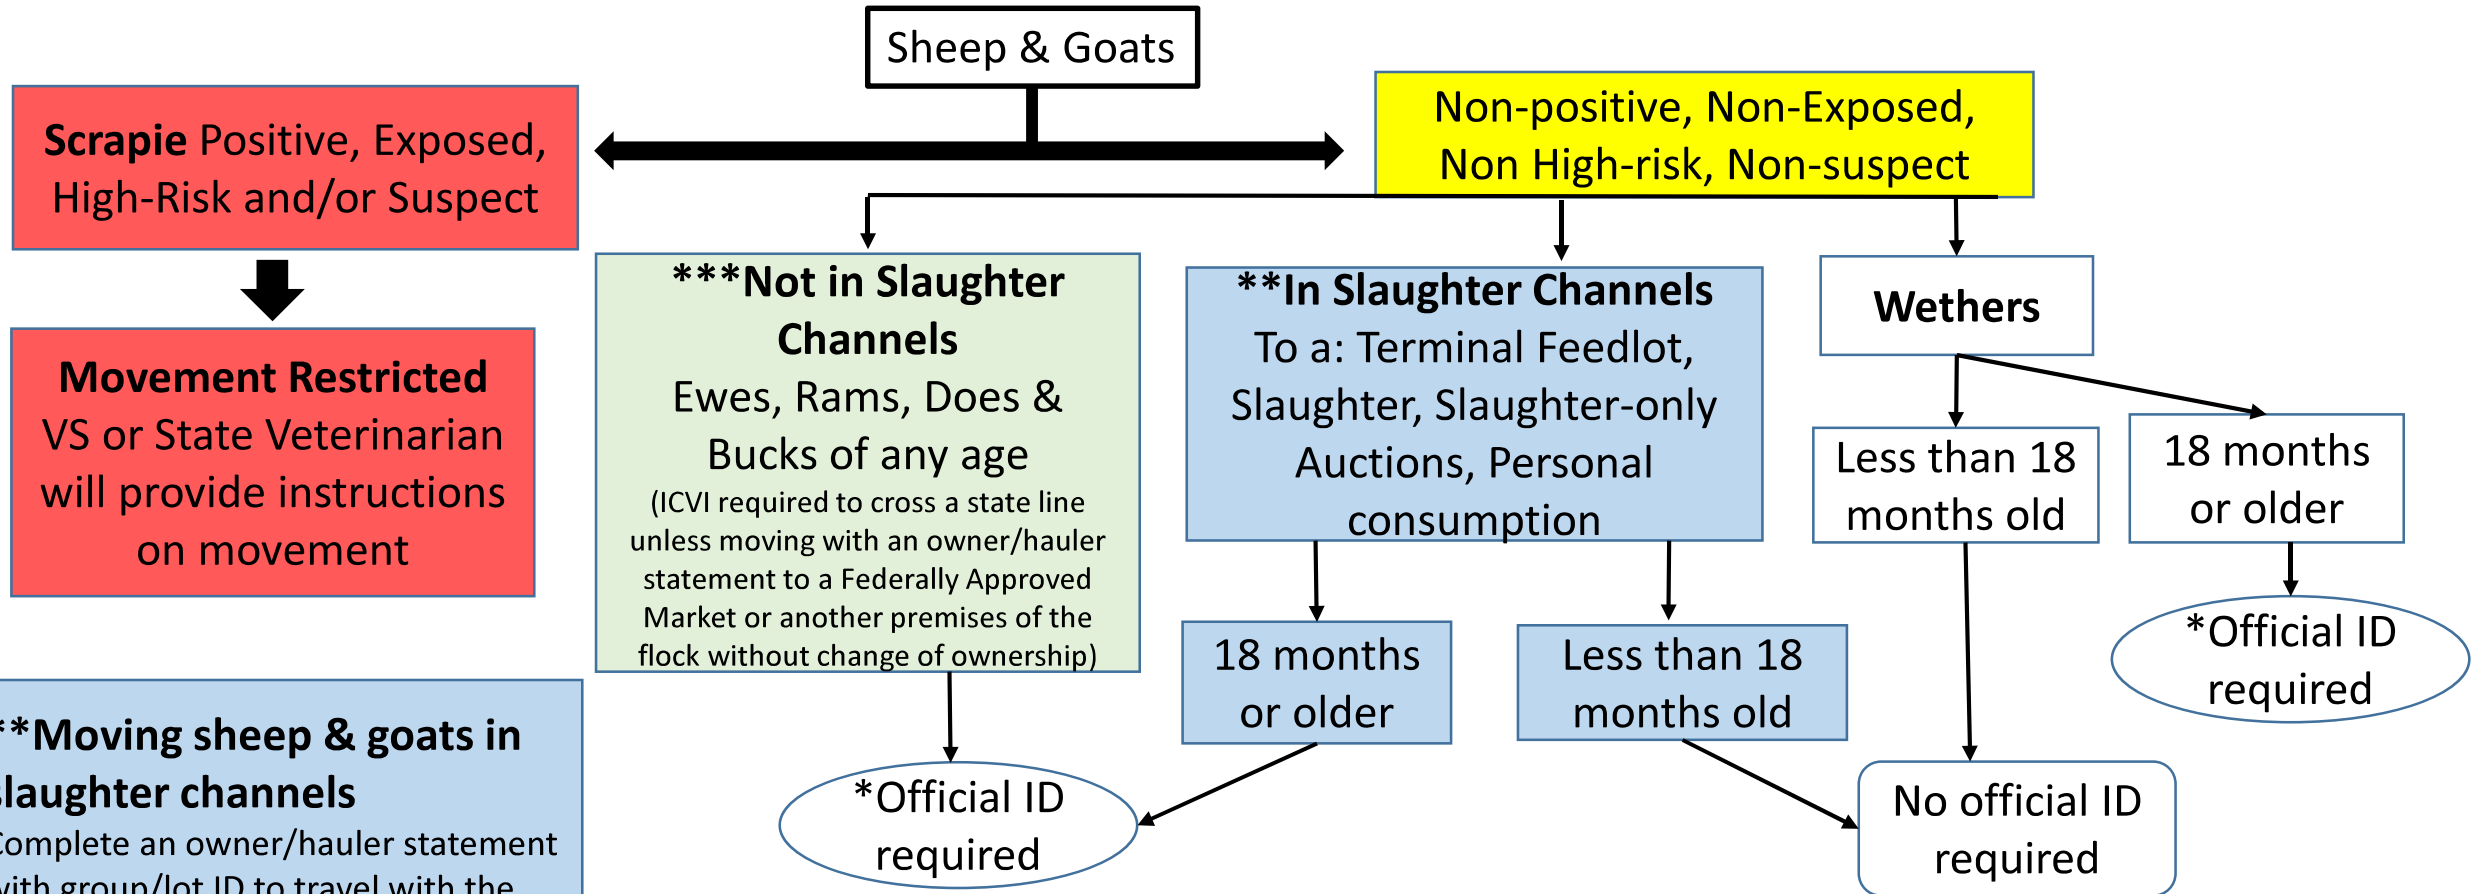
Sheep & Goats

Scrapie Positive, Exposed, High-Risk and/or Suspect

Movement Restricted
VS or State Veterinarian will provide instructions on movement

Non-positive, Non-Exposed, Non High-risk, Non-suspect

***Not in Slaughter Channels
Ewes, Rams, Does & Bucks of any age
(ICVI required to cross a state line unless moving with an owner/hauler statement to a Federally Approved Market or another premises of the flock without change of ownership)

**In Slaughter Channels
To a: Terminal Feedlot, Slaughter, Slaughter-only Auctions, Personal consumption

Wethers

Less than 18 months old

18 months or older

*Official ID required

18 months or older

Less than 18 months old

*Official ID required

No official ID required

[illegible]*Moving sheep & goats in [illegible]laughter channels
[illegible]omplete an owner/hauler statement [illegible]ith group/lot ID to travel with the